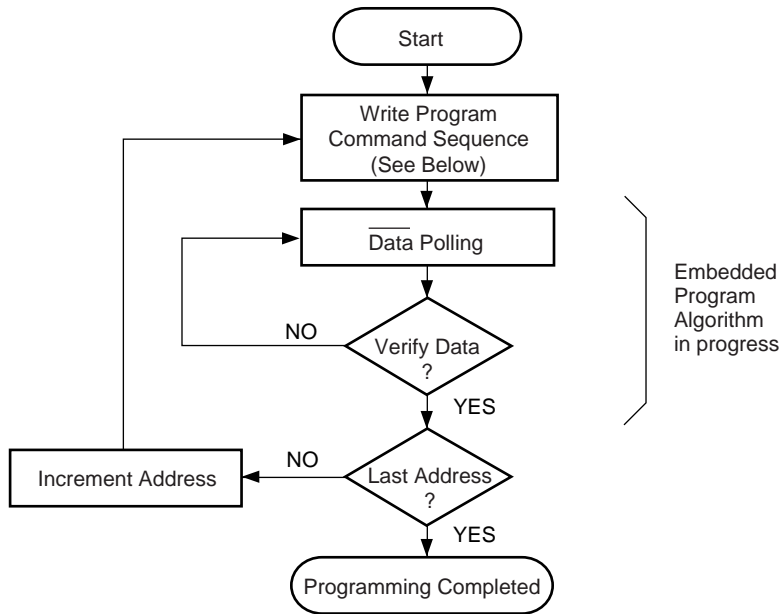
Start

Write Program Command Sequence (See Below)

$\overline{\text{Data}}$ Polling

NO

Verify Data ?

YES

Embedded Program Algorithm in progress

Increment Address

NO

Last Address ?

YES

Programming Completed